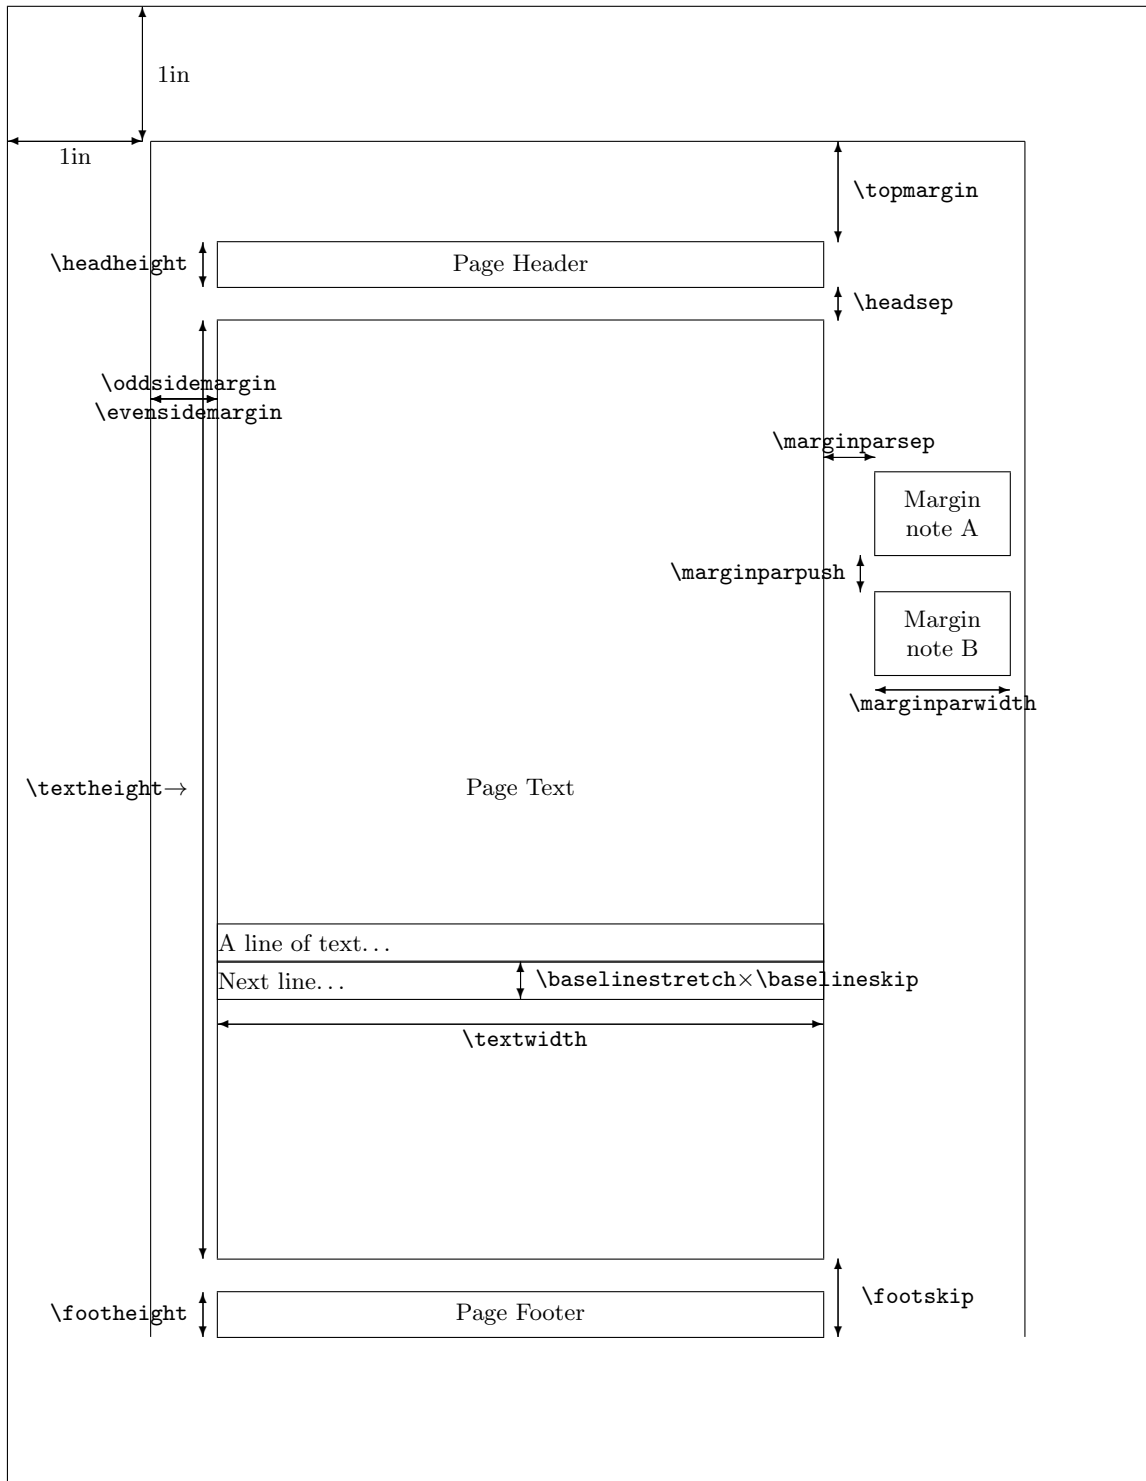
1in

1in

\topmargin

\headheight

Page Header

\headsep

\oddsidemargin
\evensidemargin

\marginparsep

Margin note A

\marginparpush

Margin note B

\marginparwidth

\textheight→

Page Text

A line of text…

Next line…

\baselinestretch×\baselineskip

\textwidth

\footskip

\footheight

Page Footer